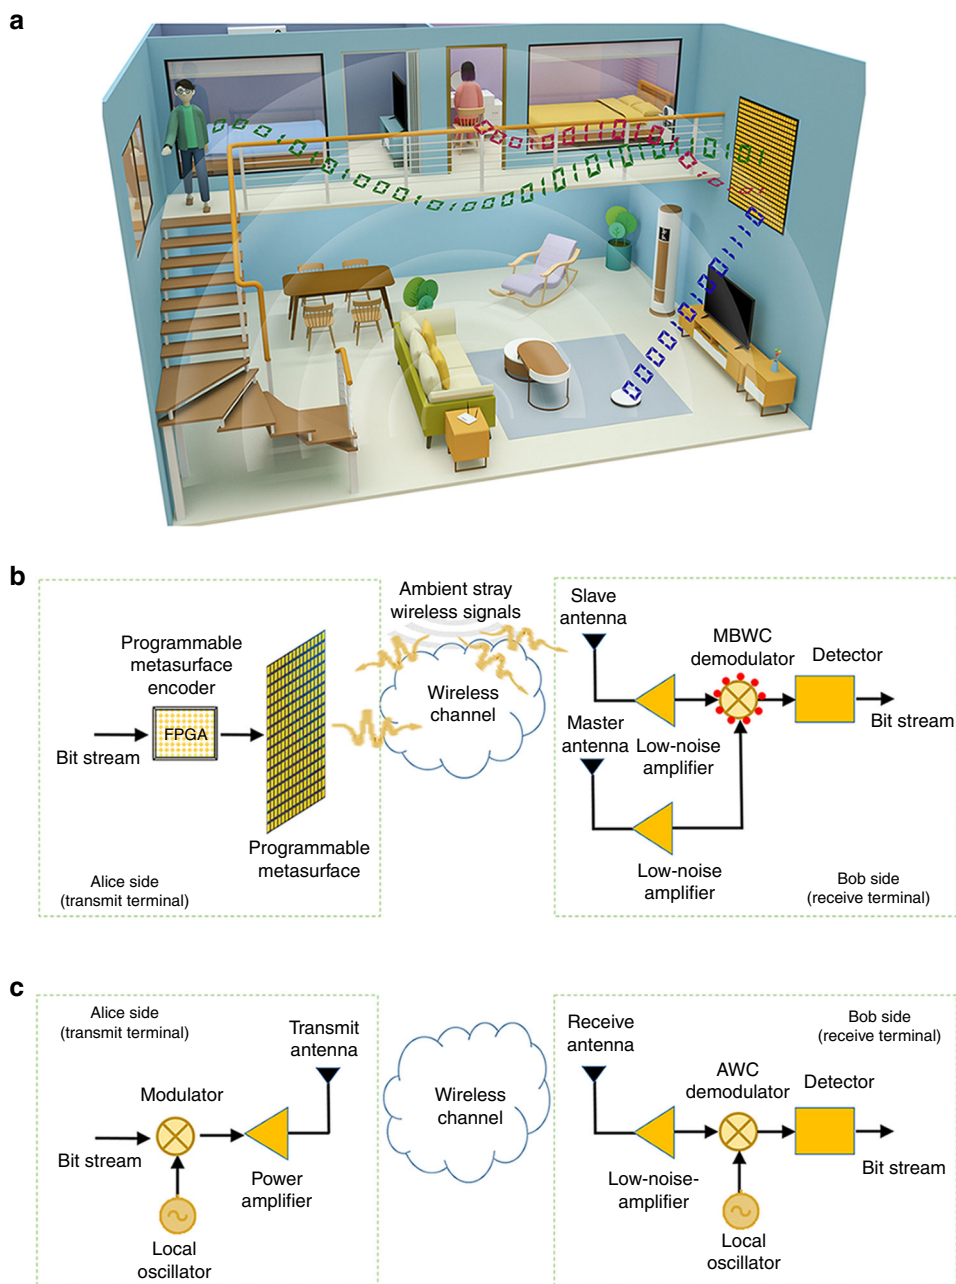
a

b

Programmable metasurface encoder

FPGA

Bit stream

Programmable metasurface

Alice side
(transmit terminal)

Ambient stray wireless signals

Wireless channel

Slave antenna

MBWC demodulator

Detector

Bit stream

Master antenna

Low-noise amplifier

Low-noise amplifier

Bob side
(receive terminal)

c

Alice side
(transmit terminal)

Transmit antenna

Modulator

Bit stream

Power amplifier

Local oscillator

Wireless channel

Receive antenna

Bob side
(receive terminal)

AWC demodulator

Detector

Bit stream

Low-noise-amplifier

Local oscillator